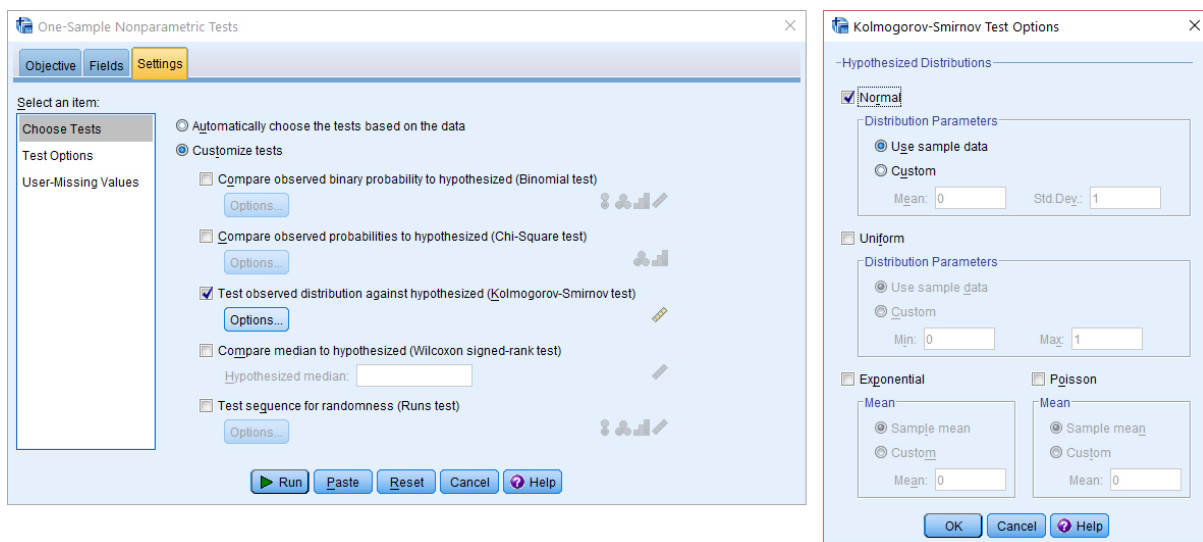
One-Sample Nonparametric Tests

Objective Fields Settings

Select an item:

Choose Tests
Test Options
User-Missing Values

Automatically choose the tests based on the data
Customize tests

Compare observed binary probability to hypothesized (Binomial test)
Options...

Compare observed probabilities to hypothesized (Chi-Square test)
Options...

Test observed distribution against hypothesized (Kolmogorov-Smirnov test)
Options...

Compare median to hypothesized (Wilcoxon signed-rank test)
Hypothesized median:

Test sequence for randomness (Runs test)
Options...

Run Paste Reset Cancel Help

Kolmogorov-Smirnov Test Options

Hypothesized Distributions

Normal
Distribution Parameters
Use sample data
Custom
Mean: 0 Std.Dev.: 1

Uniform
Distribution Parameters
Use sample data
Custom
Min: 0 Max: 1

Exponential
Mean
Sample mean
Custom
Mean: 0

Poisson
Mean
Sample mean
Custom
Mean: 0

OK Cancel Help